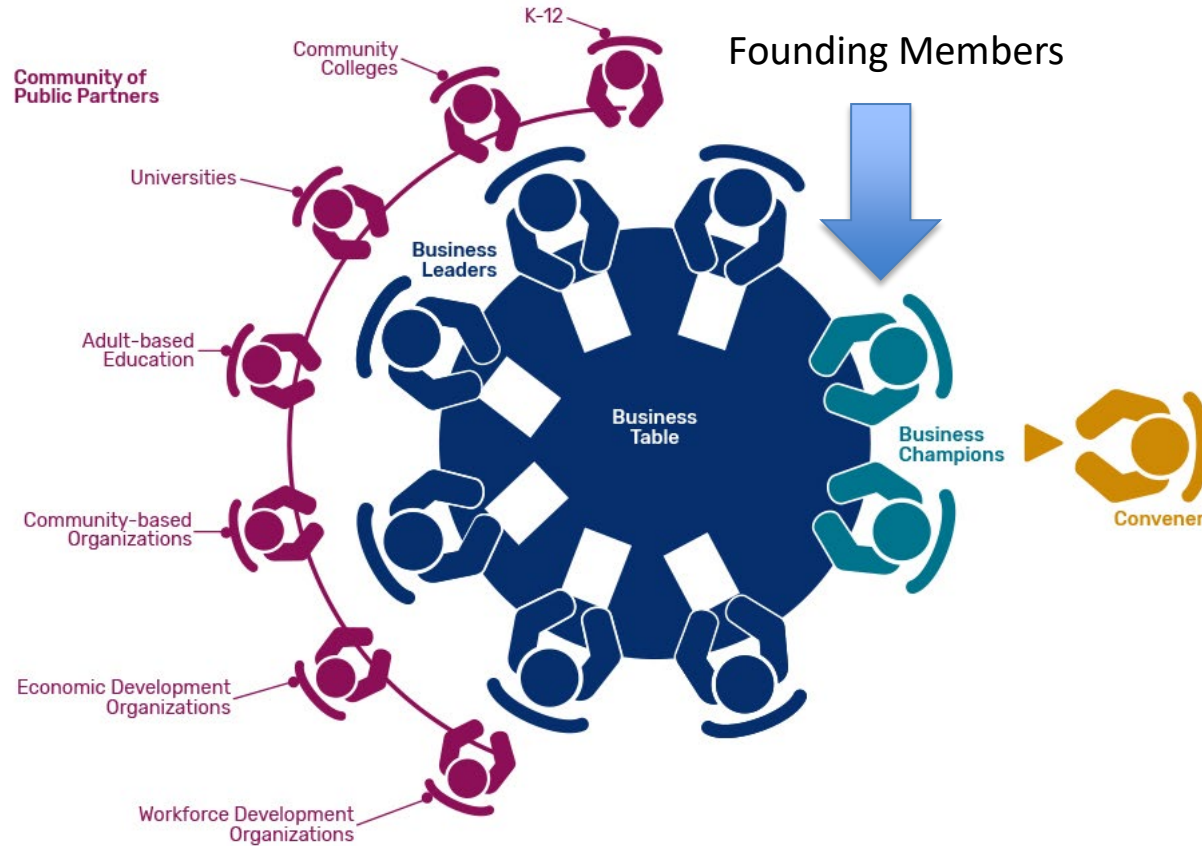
Community of Public Partners

K-12

Community Colleges

Universities

Adult-based Education

Community-based Organizations

Economic Development Organizations

Workforce Development Organizations

Founding Members

Business Leaders

Business Table

Business Champions

Convener